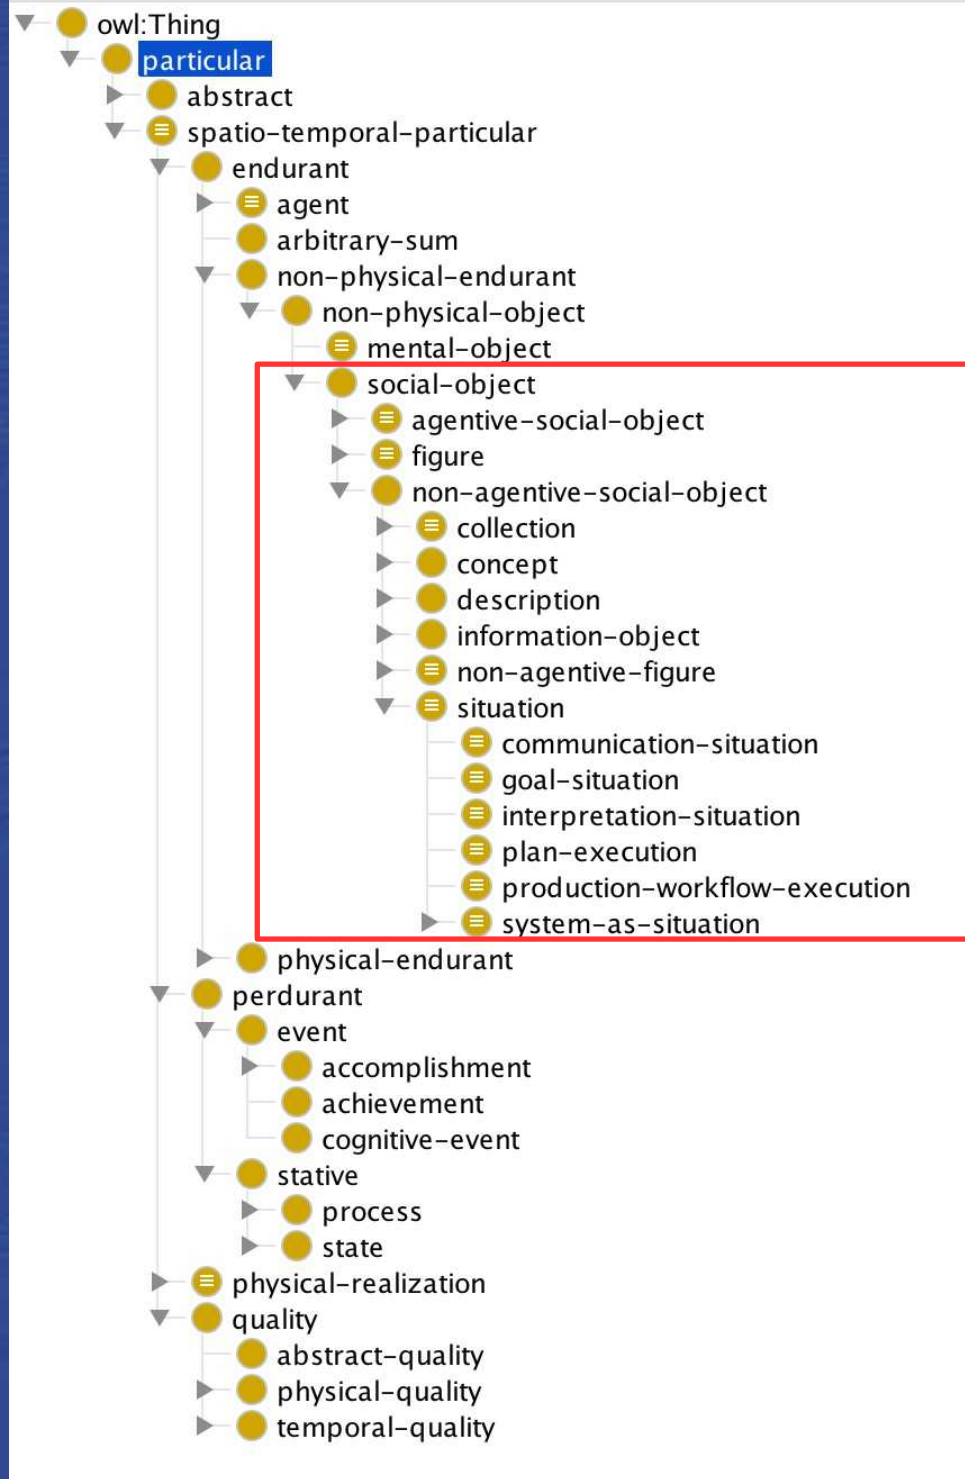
owl:Thing
particular
abstract
spatio-temporal-particular
endurant
agent
arbitrary-sum
non-physical-endurant
non-physical-object
mental-object
social-object
agentive-social-object
figure
non-agentive-social-object
collection
concept
description
information-object
non-agentive-figure
situation
communication-situation
goal-situation
interpretation-situation
plan-execution
production-workflow-execution
system-as-situation
physical-endurant
perdurant
event
accomplishment
achievement
cognitive-event
stative
process
state
physical-realization
quality
abstract-quality
physical-quality
temporal-quality